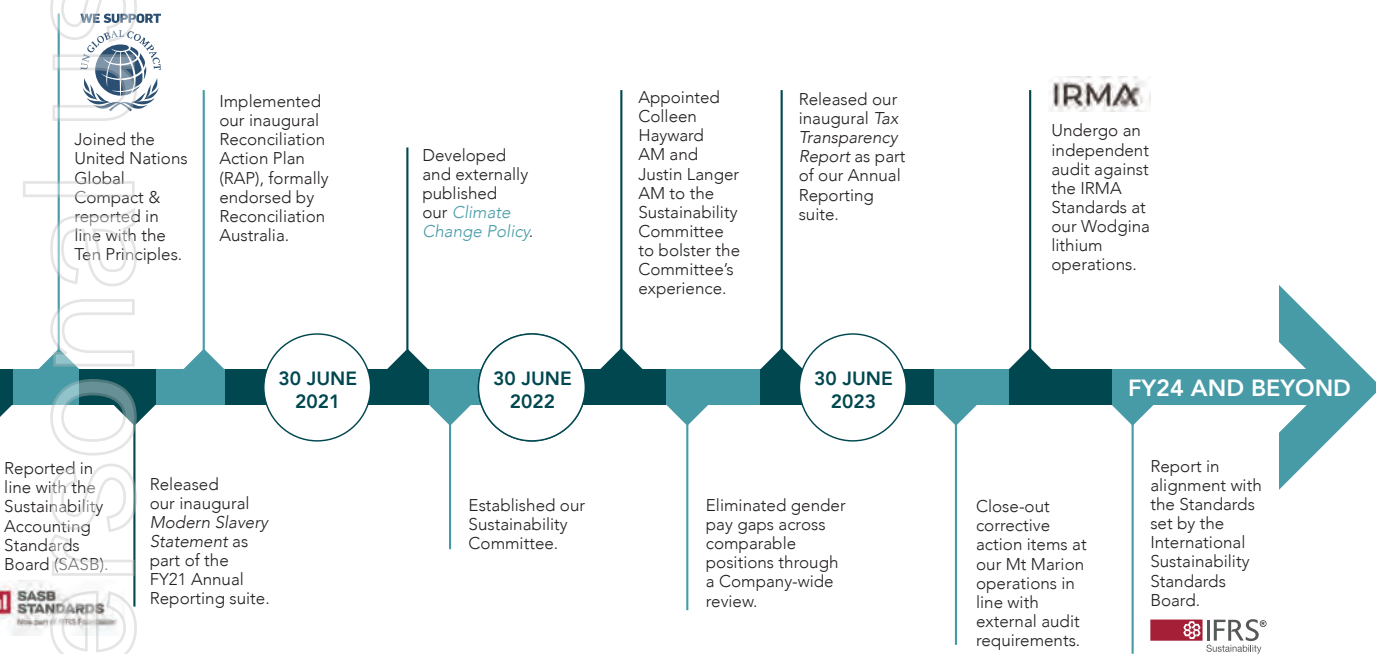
WE SUPPORT

UN GLOBAL COMPACT

Joined the United Nations Global Compact & reported in line with the Ten Principles.

Implemented our inaugural Reconciliation Action Plan (RAP), formally endorsed by Reconciliation Australia.

Developed and externally published our *Climate Change Policy*.

Appointed Colleen Hayward AM and Justin Langer AM to the Sustainability Committee to bolster the Committee's experience.

Released our inaugural *Tax Transparency Report* as part of our Annual Reporting suite.

IRMA

Undergo an independent audit against the IRMA Standards at our Wodgina lithium operations.

30 JUNE 2021

30 JUNE 2022

30 JUNE 2023

FY24 AND BEYOND

Reported in line with the Sustainability Accounting Standards Board (SASB).

SASB STANDARDS
Now part of IFRS Foundation

Released our inaugural *Modern Slavery Statement* as part of the FY21 Annual Reporting suite.

Established our Sustainability Committee.

Eliminated gender pay gaps across comparable positions through a Company-wide review.

Close-out corrective action items at our Mt Marion operations in line with external audit requirements.

Report in alignment with the Standards set by the International Sustainability Standards Board.

IFRS® Sustainability